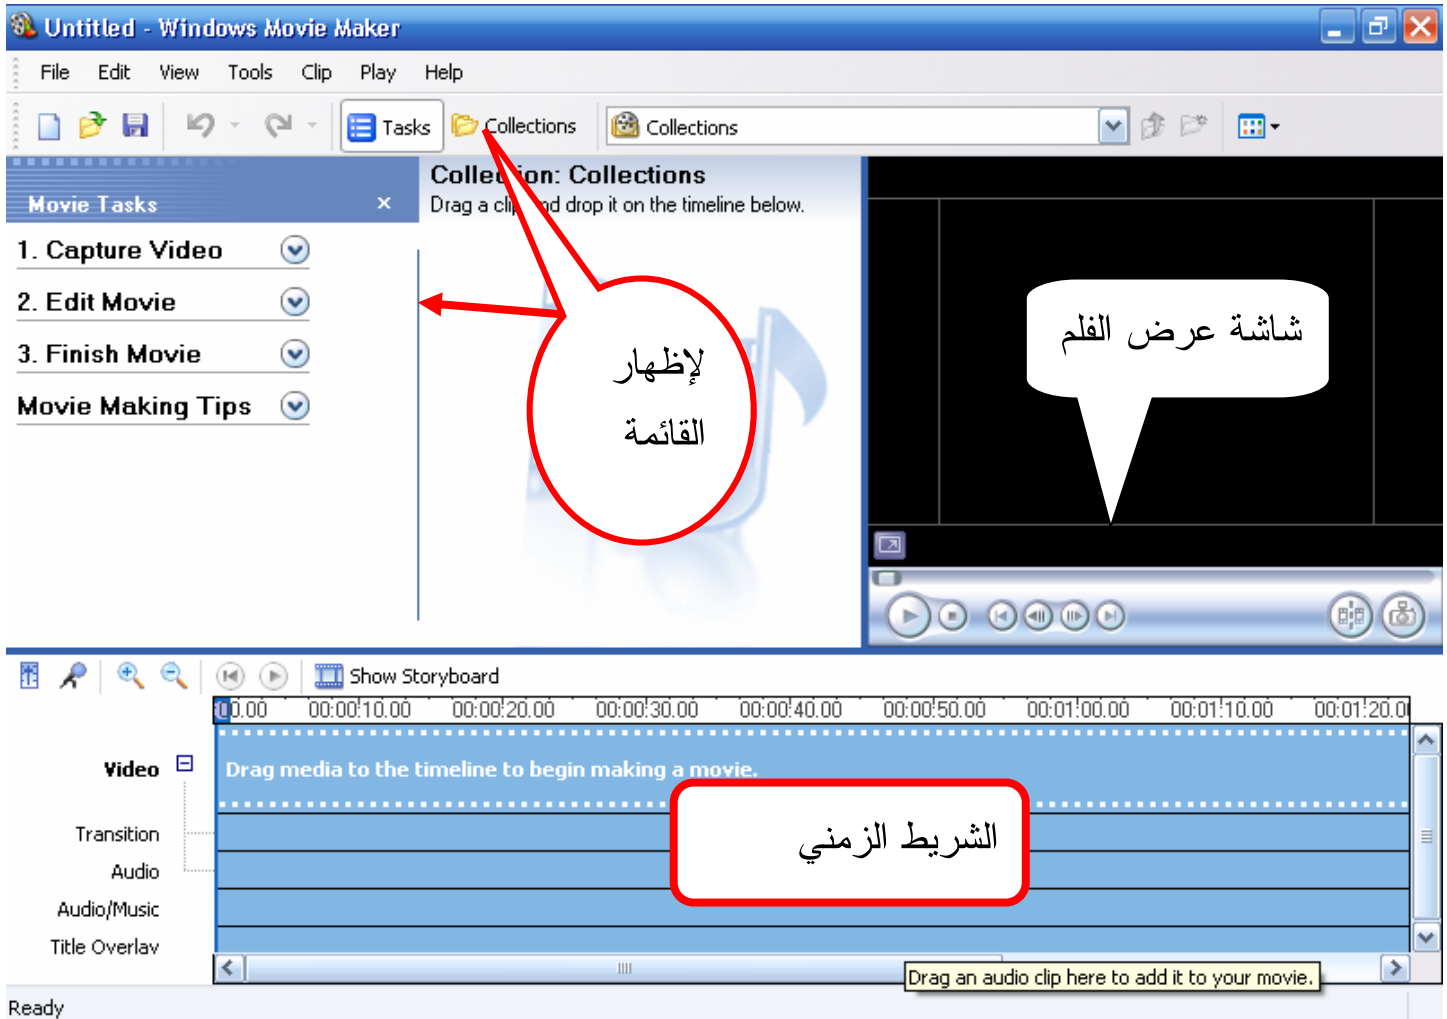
Untitled - Windows Movie Maker

File Edit View Tools Clip Play Help

Tasks Collections Collections

Movie Tasks ×

1. Capture Video

2. Edit Movie

3. Finish Movie

Movie Making Tips

Colle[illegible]ion: Collections
Drag a cli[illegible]nd drop it on the timeline below.

لإظهار القائمة

شاشة عرض الفلم

Show Storyboard

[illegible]0.00 00:00:10.00 00:00:20.00 00:00:30.00 00:00:40.00 00:00:50.00 00:01:00.00 00:01:10.00 00:01:20.0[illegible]

Video

Drag media to the timeline to begin making a movie.

Transition

Audio

Audio/Music

Title Overlay

الشريط الزمني

Drag an audio clip here to add it to your movie.

Ready